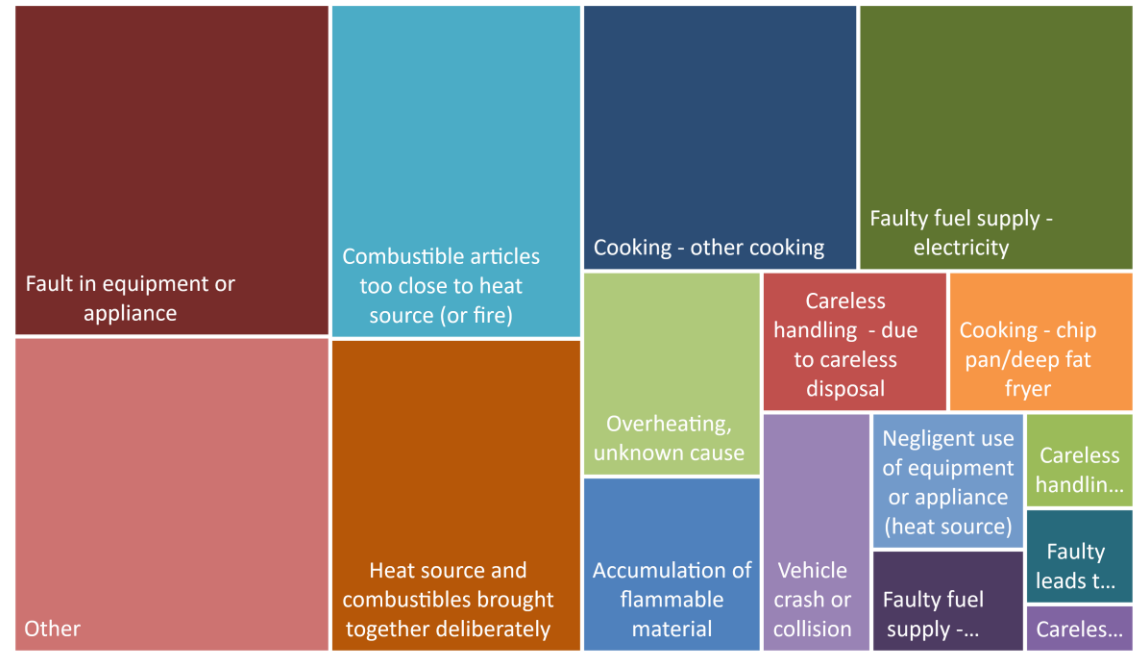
Fault in equipment or appliance

Other

Combustible articles too close to heat source (or fire)

Heat source and combustibles brought together deliberately

Cooking - other cooking

Faulty fuel supply - electricity

Overheating, unknown cause

Careless handling - due to careless disposal

Cooking - chip pan/deep fat fryer

Accumulation of flammable material

Vehicle crash or collision

Negligent use of equipment or appliance (heat source)

Careless handlin...

Faulty fuel supply -...

Faulty leads t...

Careles...